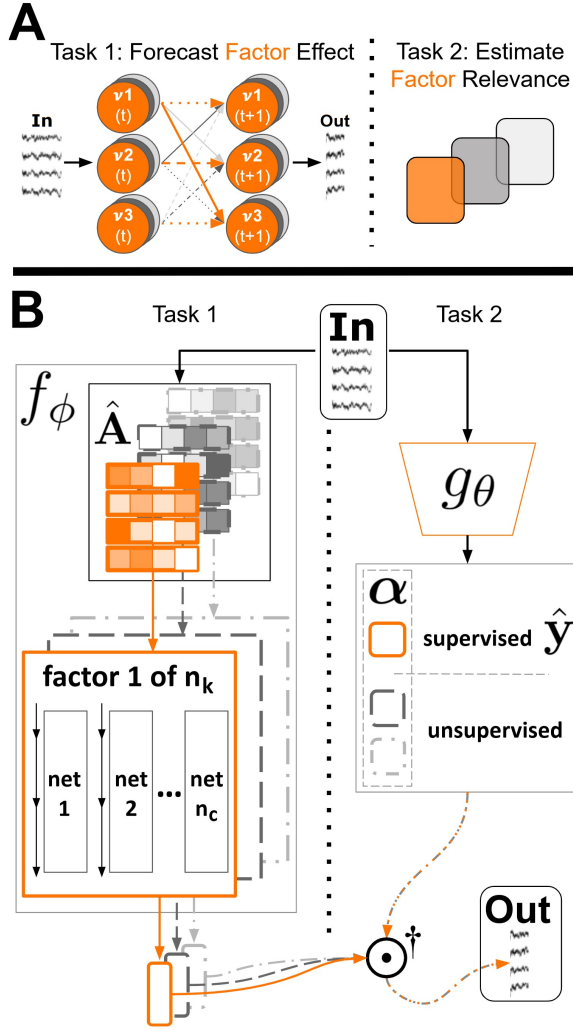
A

Task 1: Forecast Factor Effect

Task 2: Estimate Factor Relevance

In

$\nu1$ (t)

$\nu2$ (t)

$\nu3$ (t)

$\nu1$ (t+1)

$\nu2$ (t+1)

$\nu3$ (t+1)

Out

B

Task 1

In

Task 2

$f_\phi$

$\hat{\mathbf{A}}$

$g_\theta$

$\boldsymbol{\alpha}$

supervised $\hat{\mathbf{y}}$

unsupervised

factor 1 of $n_k$

net 1

net 2

...

net $n_C$

$\odot$ †

Out